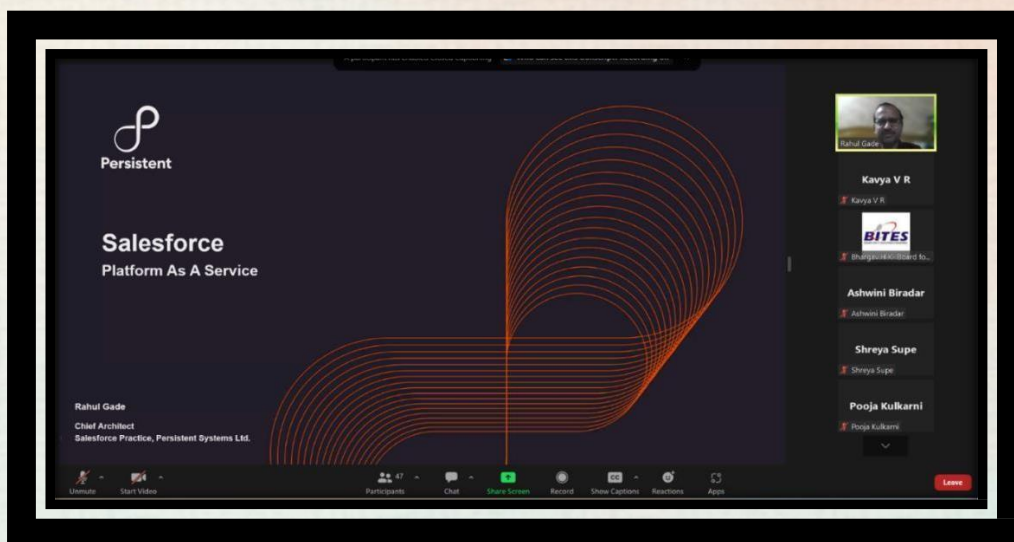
Persistent

Salesforce
Platform As A Service

Rahul Gade

Chief Architect
Salesforce Practice, Persistent Systems Ltd.

Rahul Gade

Kavya V R
Kavya V R

BITES
Bhargavi-Hi-Board fo...

Ashwini Biradar
Ashwini Biradar

Shreya Supe
Shreya Supe

Pooja Kulkarni
Pooja Kulkarni

Unmute
Start Video
47
Participants
Chat
Share Screen
Record
Show Captions
Reactions
Apps
Leave